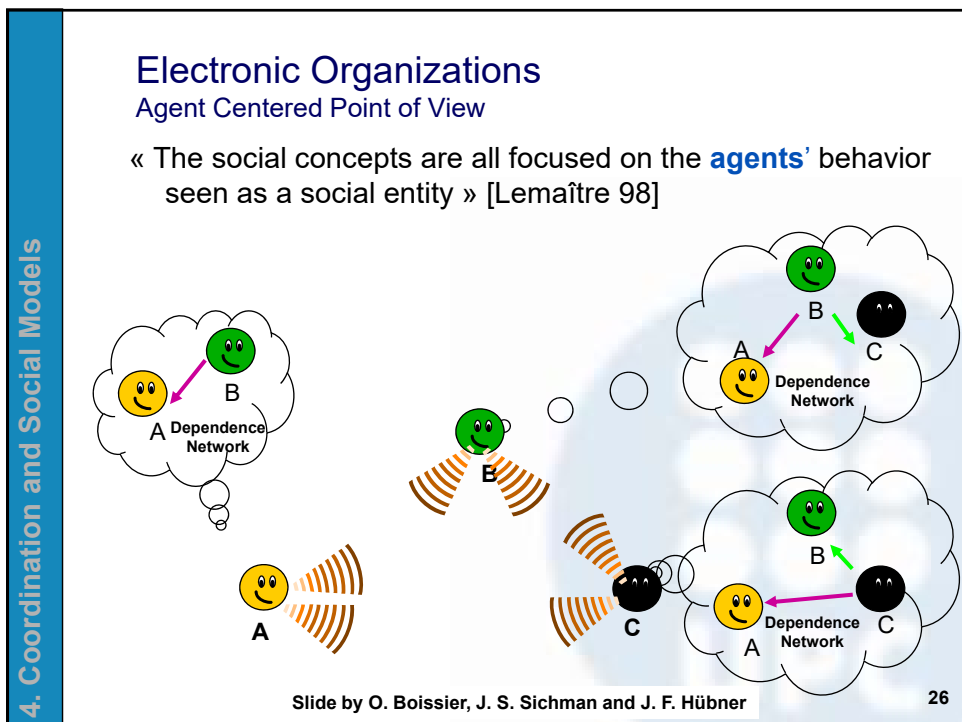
4. Coordination and Social Models

Electronic Organizations
Agent Centered Point of View

« The social concepts are all focused on the **agents**' behavior seen as a social entity » [Lemaître 98]

B
A Dependence Network

B
A
C
Dependence Network

B

A

C

B
A
C
Dependence Network

Slide by O. Boissier, J. S. Sichman and J. F. Hübner

26